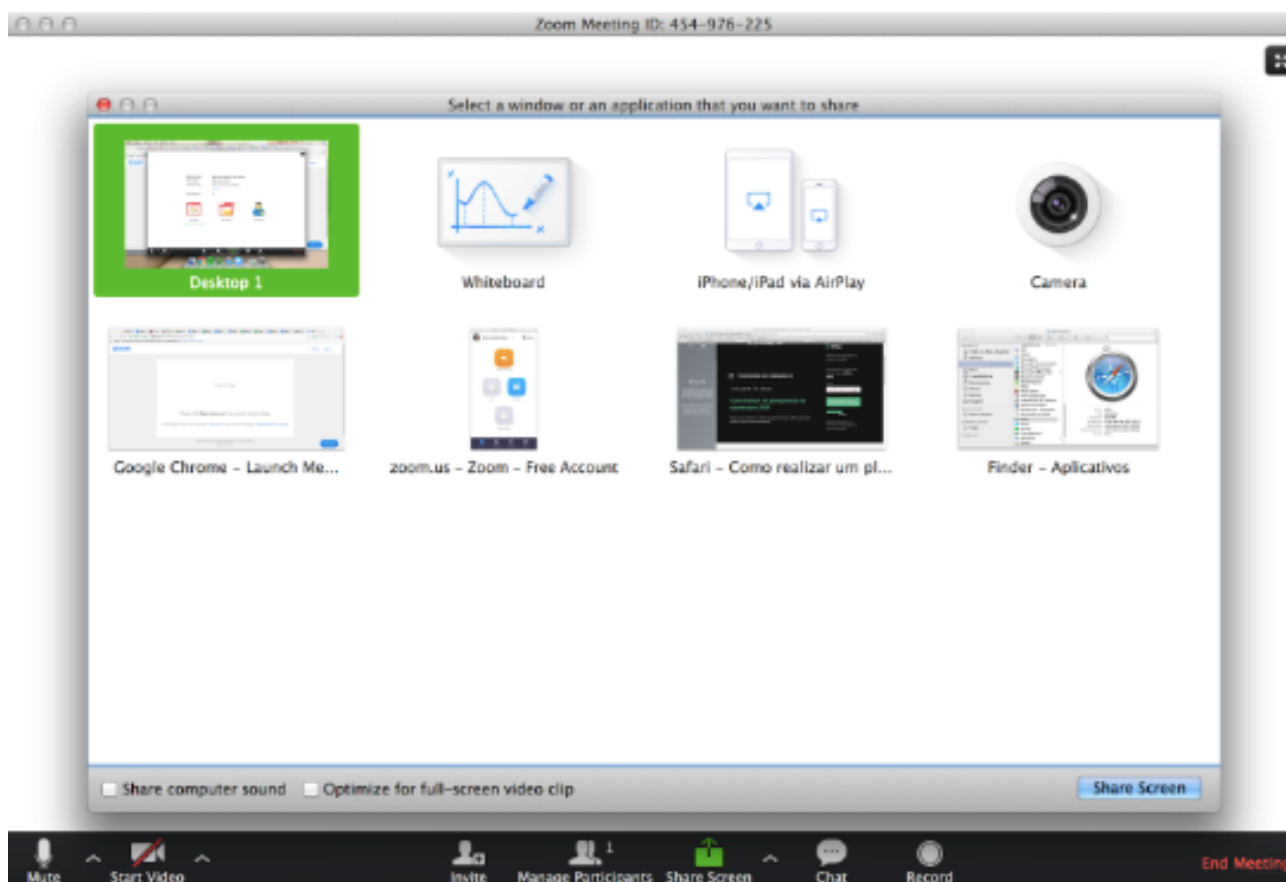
Zoom Meeting ID: 454-976-225

Select a window or an application that you want to share

Desktop 1

Whiteboard

iPhone/iPad via AirPlay

Camera

Google Chrome – Launch Me...

zoom.us – Zoom – Free Account

Safari – Como realizar um pl...

Finder – Aplicativos

Share computer sound

Optimize for full-screen video clip

Share Screen

Mute

Start Video

Invite

Manage Participants 1

Share Screen

Chat

Record

End Meeting